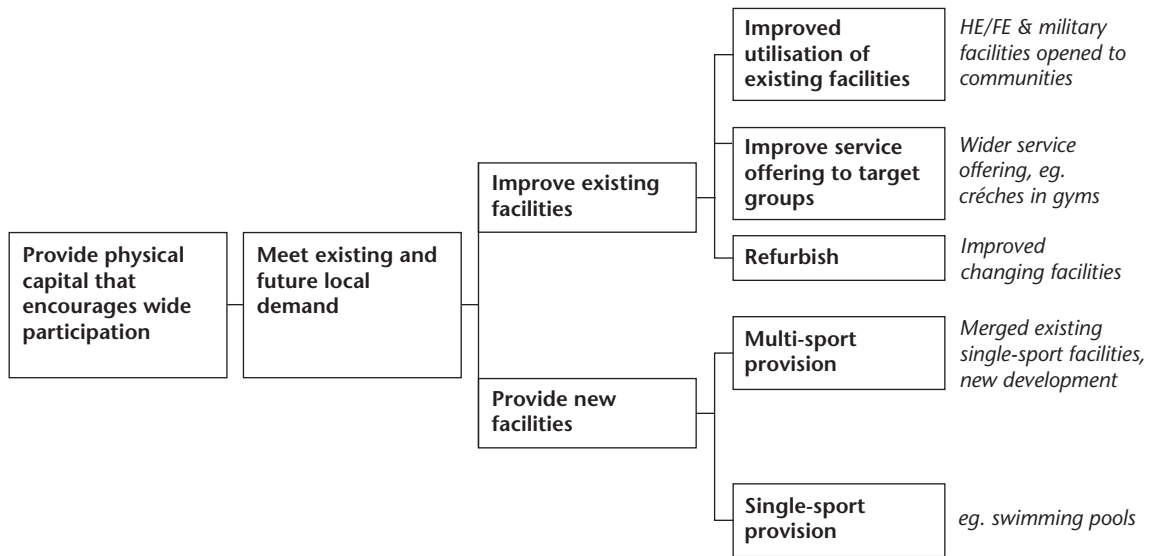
Provide physical capital that encourages wide participation

Meet existing and future local demand

Improve existing facilities

Improved utilisation of existing facilities

HE/FE & military facilities opened to communities

Improve service offering to target groups

Wider service offering, eg. créches in gyms

Refurbish

Improved changing facilities

Provide new facilities

Multi-sport provision

Merged existing single-sport facilities, new development

Single-sport provision

eg. swimming pools